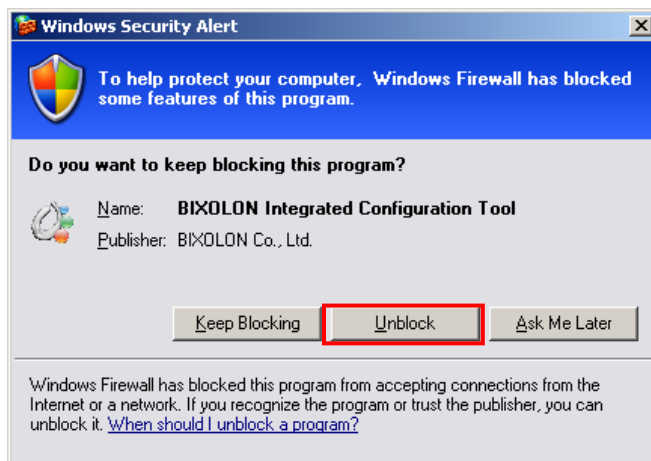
Windows Security Alert

To help protect your computer, Windows Firewall has blocked some features of this program.

Do you want to keep blocking this program?

Name: BIXOLON Integrated Configuration Tool
Publisher: BIXOLON Co., Ltd.

Keep Blocking
Unblock
Ask Me Later

Windows Firewall has blocked this program from accepting connections from the Internet or a network. If you recognize the program or trust the publisher, you can unblock it. When should I unblock a program?